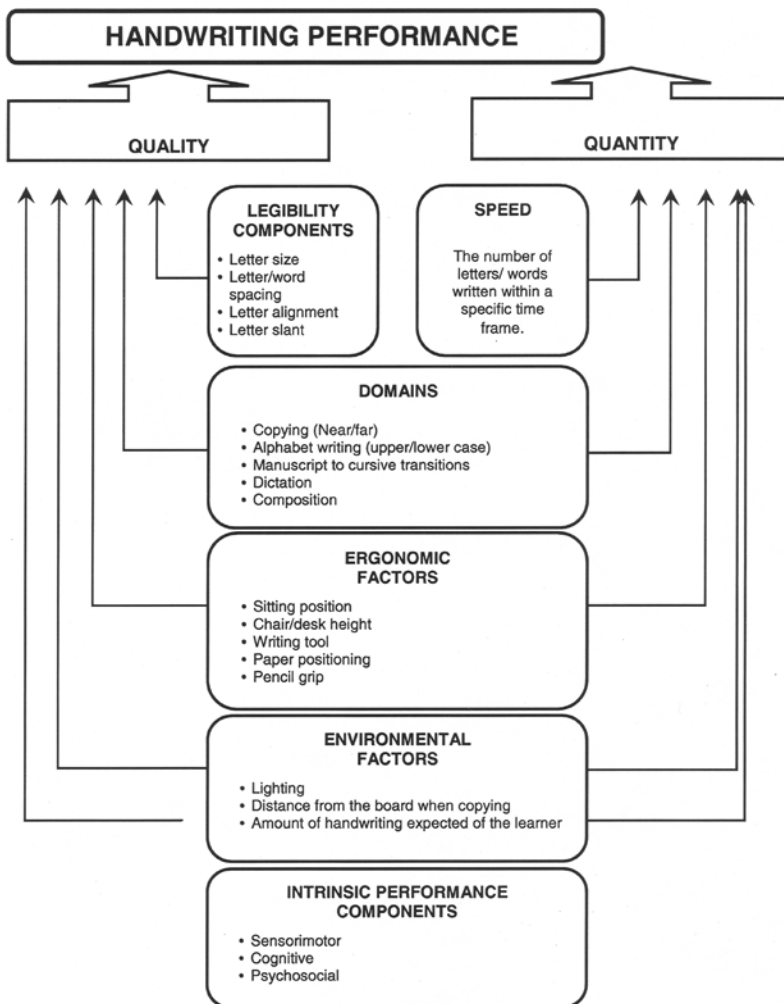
HANDWRITING PERFORMANCE

QUALITY

QUANTITY

LEGIBILITY COMPONENTS

• Letter size
• Letter/word spacing
• Letter alignment
• Letter slant

SPEED

The number of letters/ words written within a specific time frame.

DOMAINS

• Copying (Near/far)
• Alphabet writing (upper/lower case)
• Manuscript to cursive transitions
• Dictation
• Composition

ERGONOMIC FACTORS

• Sitting position
• Chair/desk height
• Writing tool
• Paper positioning
• Pencil grip

ENVIRONMENTAL FACTORS

• Lighting
• Distance from the board when copying
• Amount of handwriting expected of the learner

INTRINSIC PERFORMANCE COMPONENTS

• Sensorimotor
• Cognitive
• Psychosocial